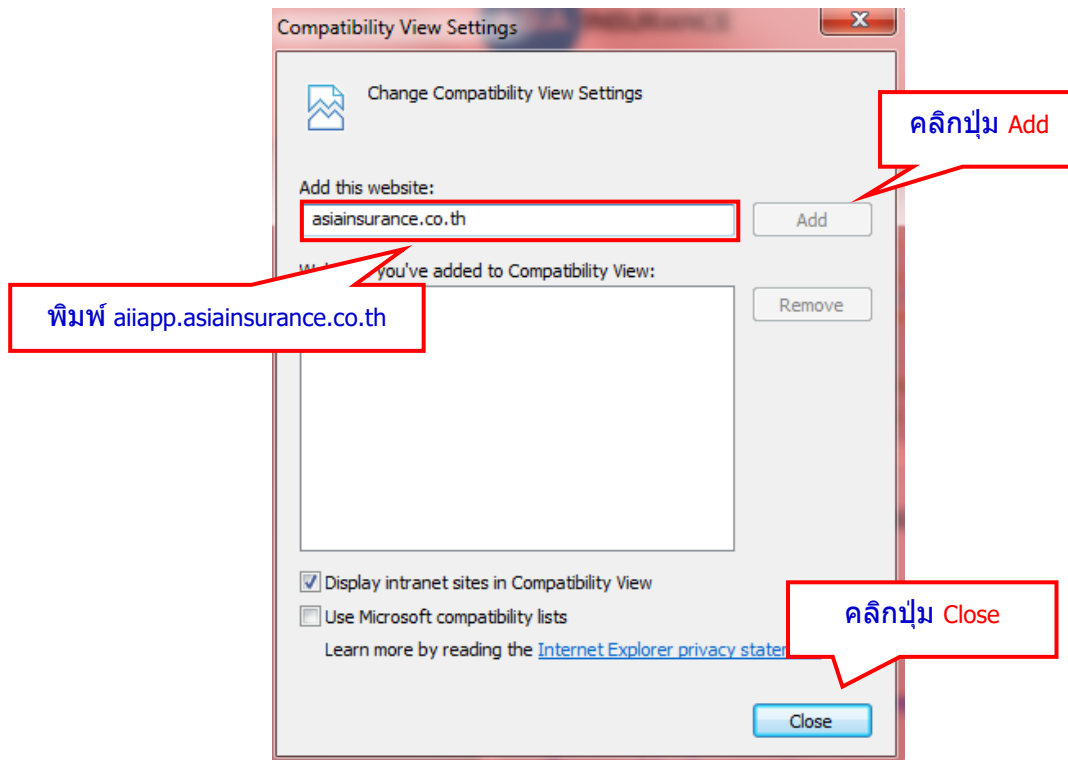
Compatibility View Settings

Change Compatibility View Settings

คลิกปุ่ม Add

Add this website:

asiainsurance.co.th

Add

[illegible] you've added to Compatibility View:

พิมพ์ aiiapp.asiainsurance.co.th

Remove

Display intranet sites in Compatibility View

Use Microsoft compatibility lists

คลิกปุ่ม Close

Learn more by reading the Internet Explorer privacy stater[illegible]

Close